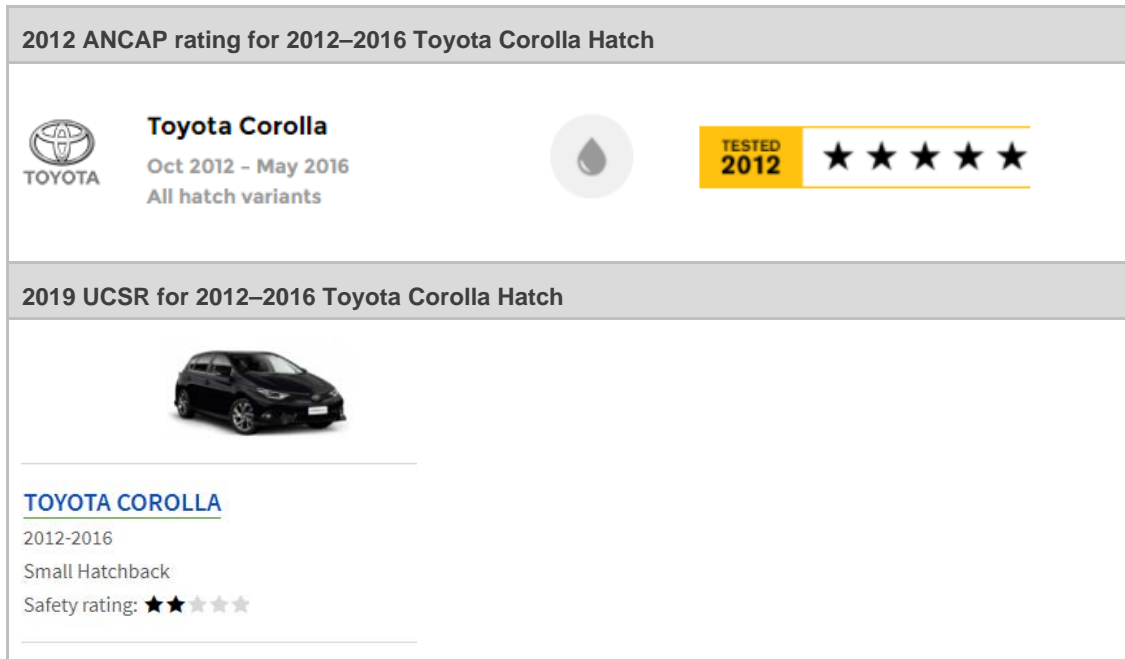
2012 ANCAP rating for 2012–2016 Toyota Corolla Hatch

TOYOTA

Toyota Corolla

Oct 2012 – May 2016

All hatch variants

TESTED 2012 ★★★★★

2019 UCSR for 2012–2016 Toyota Corolla Hatch

TOYOTA COROLLA

2012-2016

Small Hatchback

Safety rating: ★★★★★